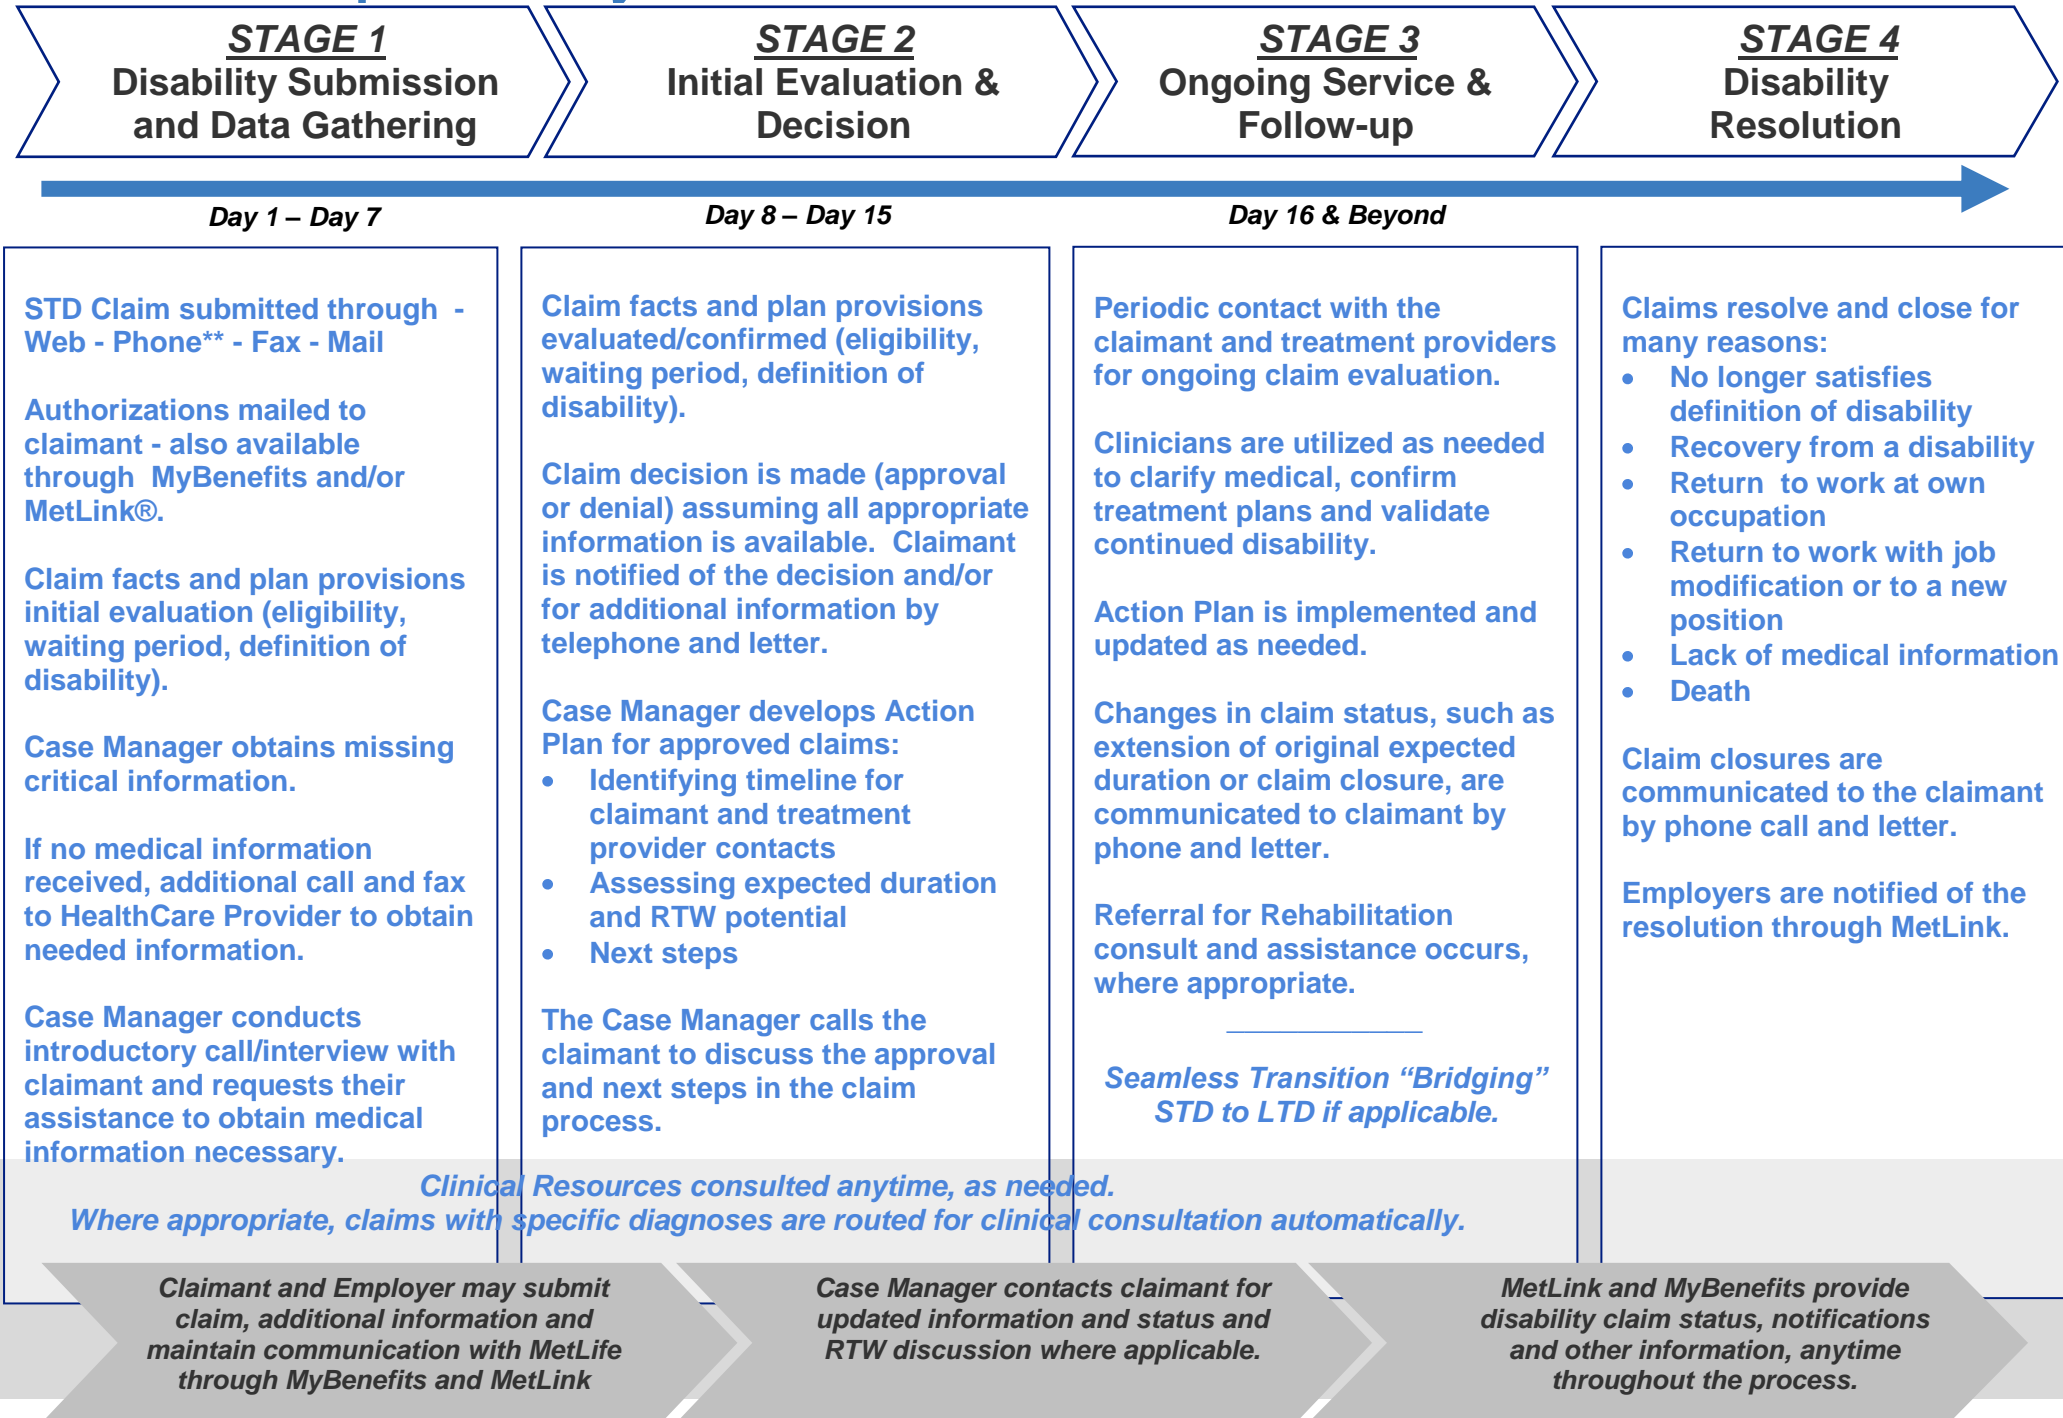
STAGE 1
Disability Submission and Data Gathering

STAGE 2
Initial Evaluation & Decision

STAGE 3
Ongoing Service & Follow-up

STAGE 4
Disability Resolution

Day 1 – Day 7

Day 8 – Day 15

Day 16 & Beyond

STD Claim submitted through - Web - Phone** - Fax - Mail

Authorizations mailed to claimant - also available through MyBenefits and/or MetLink®.

Claim facts and plan provisions initial evaluation (eligibility, waiting period, definition of disability).

Case Manager obtains missing critical information.

If no medical information received, additional call and fax to HealthCare Provider to obtain needed information.

Case Manager conducts introductory call/interview with claimant and requests their assistance to obtain medical information necessary.

Claim facts and plan provisions evaluated/confirmed (eligibility, waiting period, definition of disability).

Claim decision is made (approval or denial) assuming all appropriate information is available. Claimant is notified of the decision and/or for additional information by telephone and letter.

Case Manager develops Action Plan for approved claims:
• Identifying timeline for claimant and treatment provider contacts
• Assessing expected duration and RTW potential
• Next steps

The Case Manager calls the claimant to discuss the approval and next steps in the claim process.

Periodic contact with the claimant and treatment providers for ongoing claim evaluation.

Clinicians are utilized as needed to clarify medical, confirm treatment plans and validate continued disability.

Action Plan is implemented and updated as needed.

Changes in claim status, such as extension of original expected duration or claim closure, are communicated to claimant by phone and letter.

Referral for Rehabilitation consult and assistance occurs, where appropriate.

Seamless Transition "Bridging" STD to LTD if applicable.

Claims resolve and close for many reasons:
• No longer satisfies definition of disability
• Recovery from a disability
• Return to work at own occupation
• Return to work with job modification or to a new position
• Lack of medical information
• Death

Claim closures are communicated to the claimant by phone call and letter.

Employers are notified of the resolution through MetLink.

Clinical Resources consulted anytime, as needed.
Where appropriate, claims with specific diagnoses are routed for clinical consultation automatically.

Claimant and Employer may submit claim, additional information and maintain communication with MetLife through MyBenefits and MetLink

Case Manager contacts claimant for updated information and status and RTW discussion where applicable.

MetLink and MyBenefits provide disability claim status, notifications and other information, anytime throughout the process.